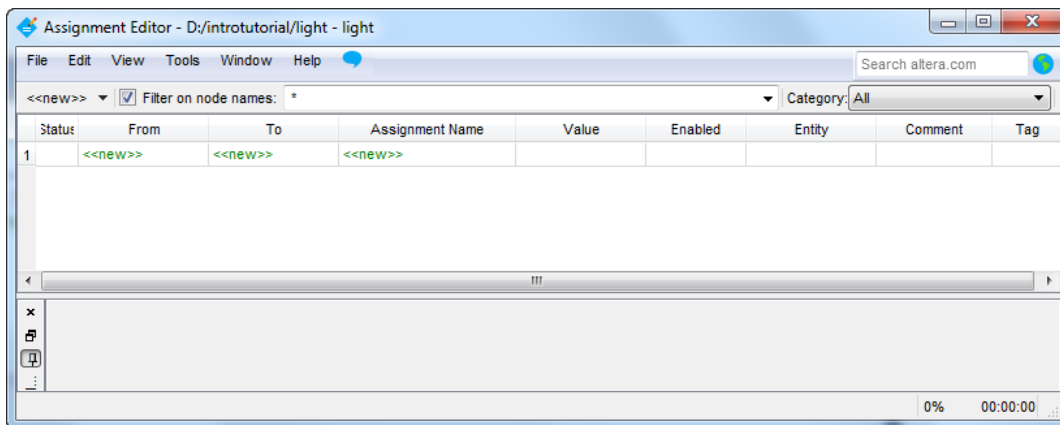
Assignment Editor - D:/introtutorial/light - light

File Edit View Tools Window Help

Search altera.com

<<new>> Filter on node names: * Category: All

| | Status | From | To | Assignment Name | Value | Enabled | Entity | Comment | Tag |
|---|---|---|---|---|---|---|---|---|---|
| 1 | | <<new>> | <<new>> | <<new>> | | | | | |

0% 00:00:00